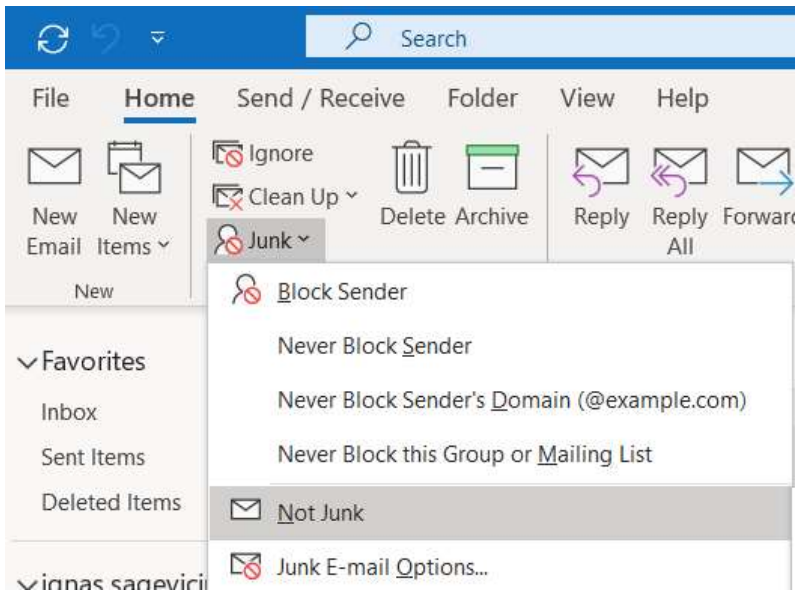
Search

File Home Send / Receive Folder View Help

New Email

New Items

New

Ignore

Clean Up

Junk

Delete

Archive

Reply

Reply All

Forwar

Block Sender

Never Block Sender

Never Block Sender's Domain (@example.com)

Never Block this Group or Mailing List

Not Junk

Junk E-mail Options...

Favorites

Inbox

Sent Items

Deleted Items

ignas sagevici